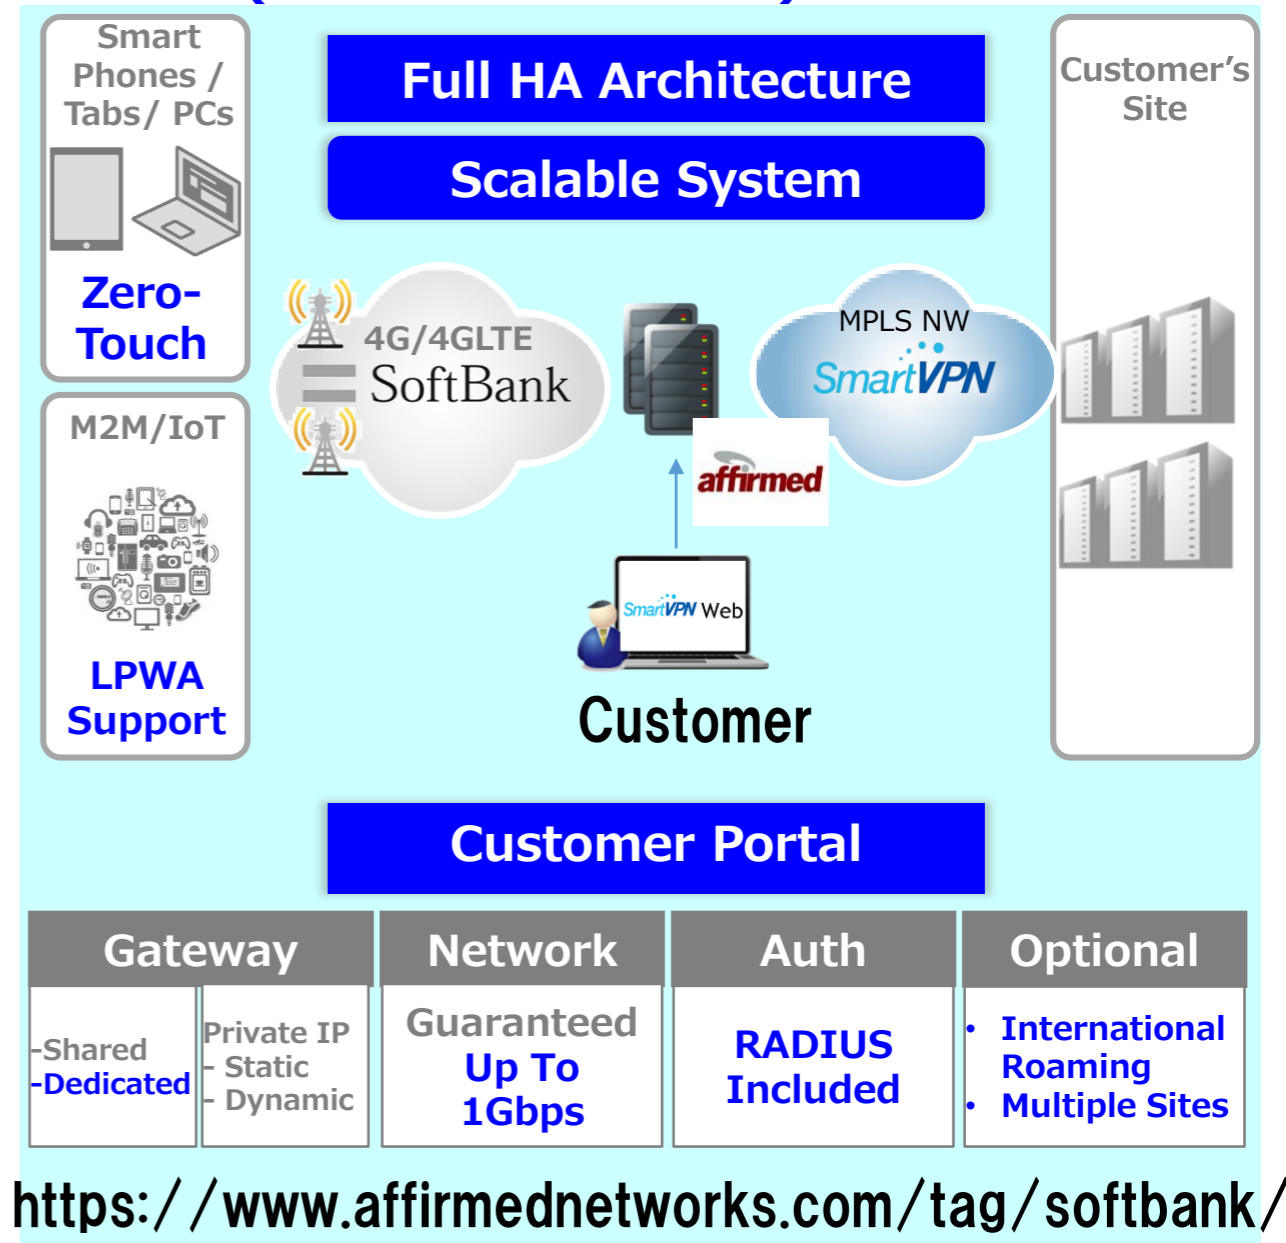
Smart Phones / Tabs/ PCs

Zero-Touch

M2M/IoT

LPWA Support

Full HA Architecture

Scalable System

4G/4GLTE
SoftBank

MPLS NW
SmartVPN

affirmed

SmartVPN Web

Customer

Customer's Site

Customer Portal

| Gateway | | Network | Auth | Optional |
|---|---|---|---|---|
| -Shared<br>-Dedicated | Private IP<br>- Static<br>- Dynamic | Guaranteed<br>Up To<br>1Gbps | RADIUS<br>Included | • International Roaming<br>• Multiple Sites |

https://www.affirmednetworks.com/tag/softbank/